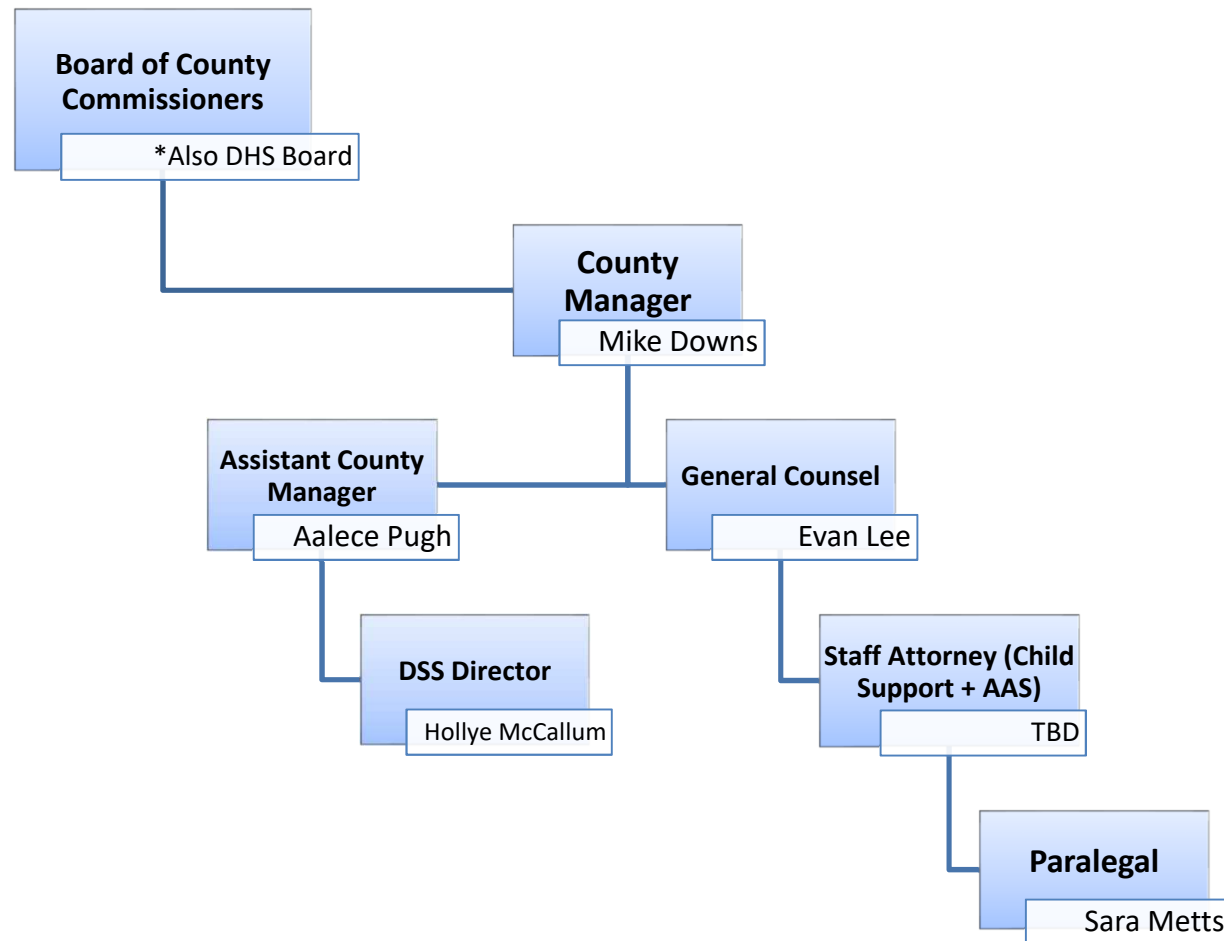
Board of County Commissioners
*Also DHS Board

County Manager
Mike Downs

Assistant County Manager
Aalece Pugh

General Counsel
Evan Lee

DSS Director
Hollye McCallum

Staff Attorney (Child Support + AAS)
TBD

Paralegal
Sara Metts